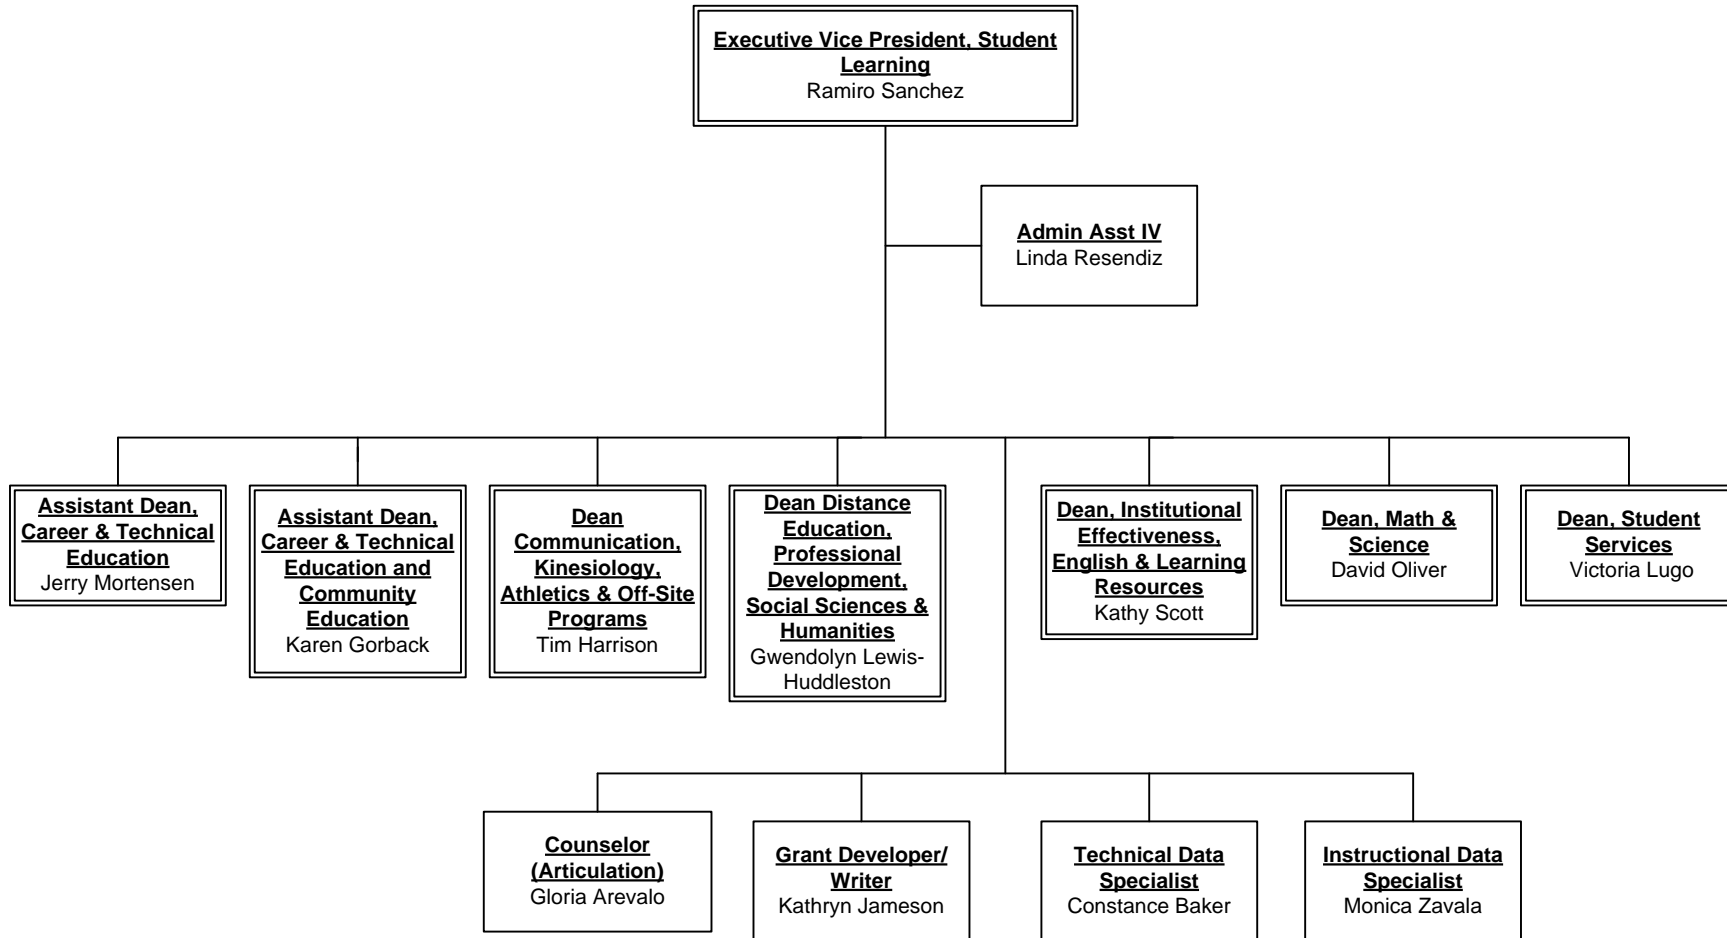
Executive Vice President, Student Learning
Ramiro Sanchez

Admin Asst IV
Linda Resendiz

Assistant Dean, Career & Technical Education
Jerry Mortensen

Assistant Dean, Career & Technical Education and Community Education
Karen Gorback

Dean Communication, Kinesiology, Athletics & Off-Site Programs
Tim Harrison

Dean Distance Education, Professional Development, Social Sciences & Humanities
Gwendolyn Lewis-Huddleston

Dean, Institutional Effectiveness, English & Learning Resources
Kathy Scott

Dean, Math & Science
David Oliver

Dean, Student Services
Victoria Lugo

Counselor (Articulation)
Gloria Arevalo

Grant Developer/ Writer
Kathryn Jameson

Technical Data Specialist
Constance Baker

Instructional Data Specialist
Monica Zavala